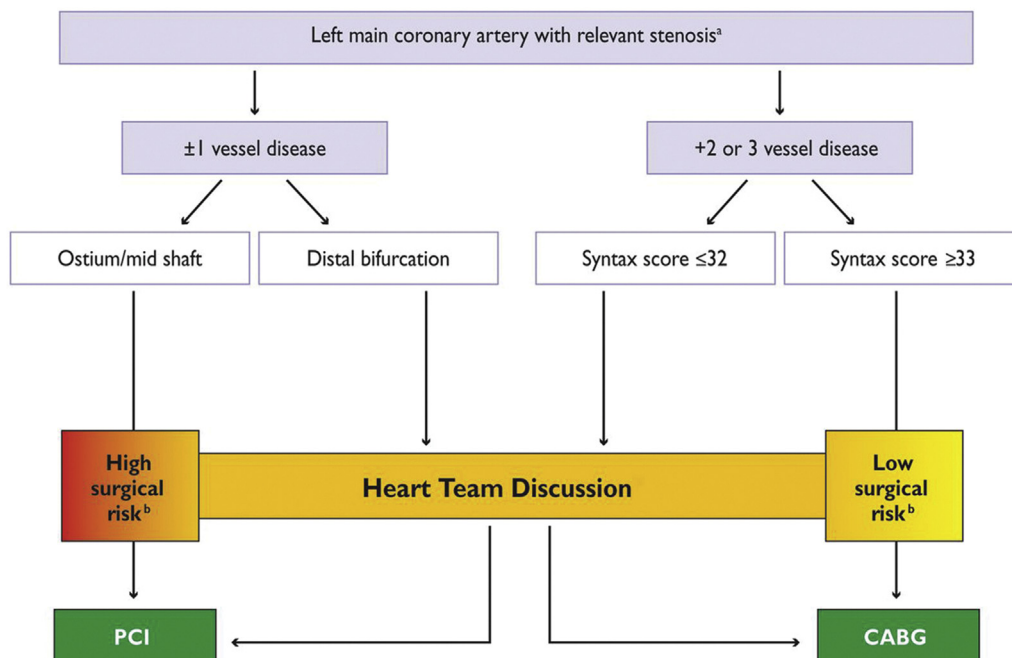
Left main coronary artery with relevant stenosis$^{a}$

±1 vessel disease

+2 or 3 vessel disease

Ostium/mid shaft

Distal bifurcation

Syntax score ≤32

Syntax score ≥33

High surgical risk$^{b}$

Heart Team Discussion

Low surgical risk$^{b}$

PCI

CABG